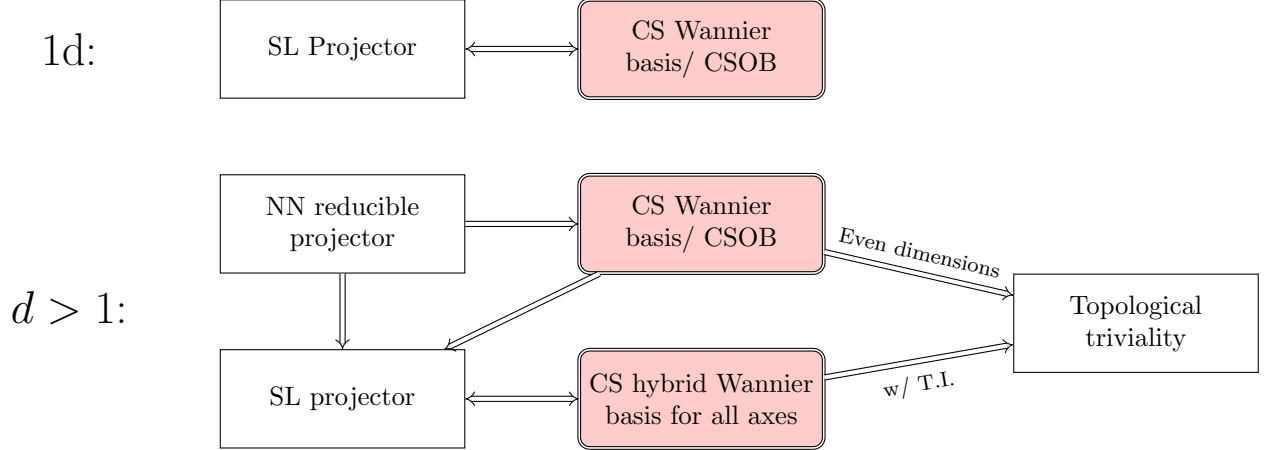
1d:

SL Projector

CS Wannier basis/ CSOB

$d > 1$:

NN reducible projector

CS Wannier basis/ CSOB

Even dimensions

Topological triviality

SL projector

CS hybrid Wannier basis for all axes

w/ T.I.